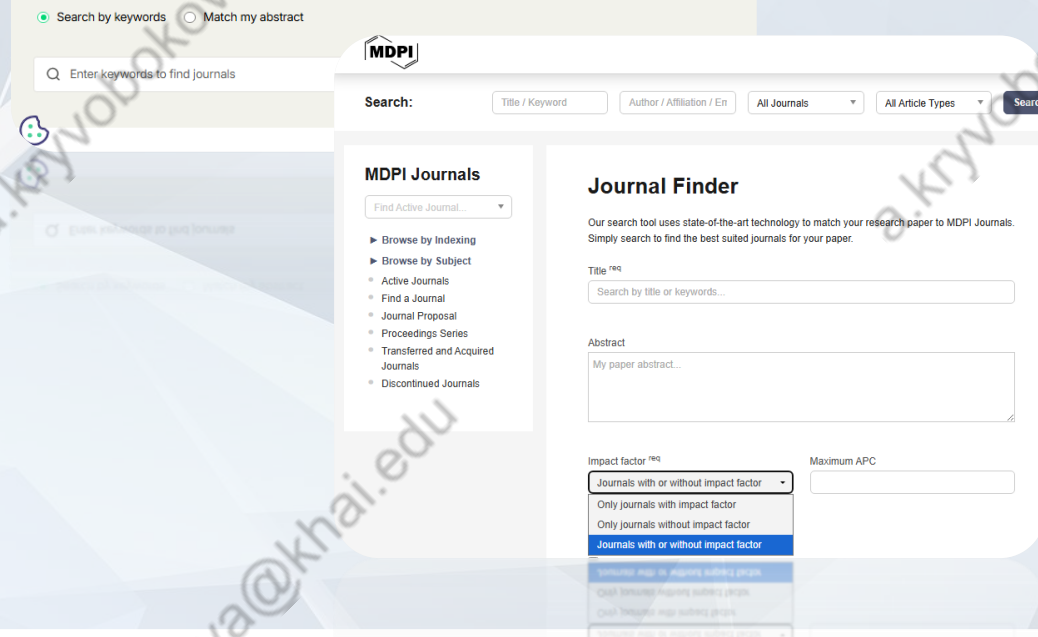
Search by keywords   Match my abstract

Enter keywords to find journals

MDPI

Search: Title / Keyword   Author / Affiliation / En   All Journals   All Article Types   Searc

MDPI Journals

Find Active Journal...

► Browse by Indexing
► Browse by Subject
Active Journals
Find a Journal
Journal Proposal
Proceedings Series
Transferred and Acquired Journals
Discontinued Journals

Journal Finder

Our search tool uses state-of-the-art technology to match your research paper to MDPI Journals. Simply search to find the best suited journals for your paper.

Title req

Search by title or keywords...

Abstract

My paper abstract...

Impact factor req

Journals with or without impact factor

Only journals with impact factor
Only journals without impact factor
Journals with or without impact factor

Maximum APC

a.kryvobok
a.kryvobok
a@khai.edu